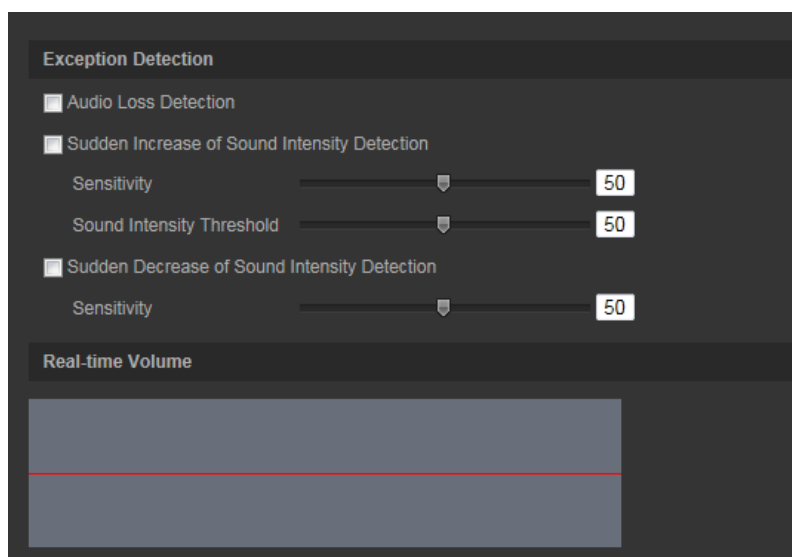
Exception Detection

Audio Loss Detection

Sudden Increase of Sound Intensity Detection

Sensitivity 50

Sound Intensity Threshold 50

Sudden Decrease of Sound Intensity Detection

Sensitivity 50

Real-time Volume